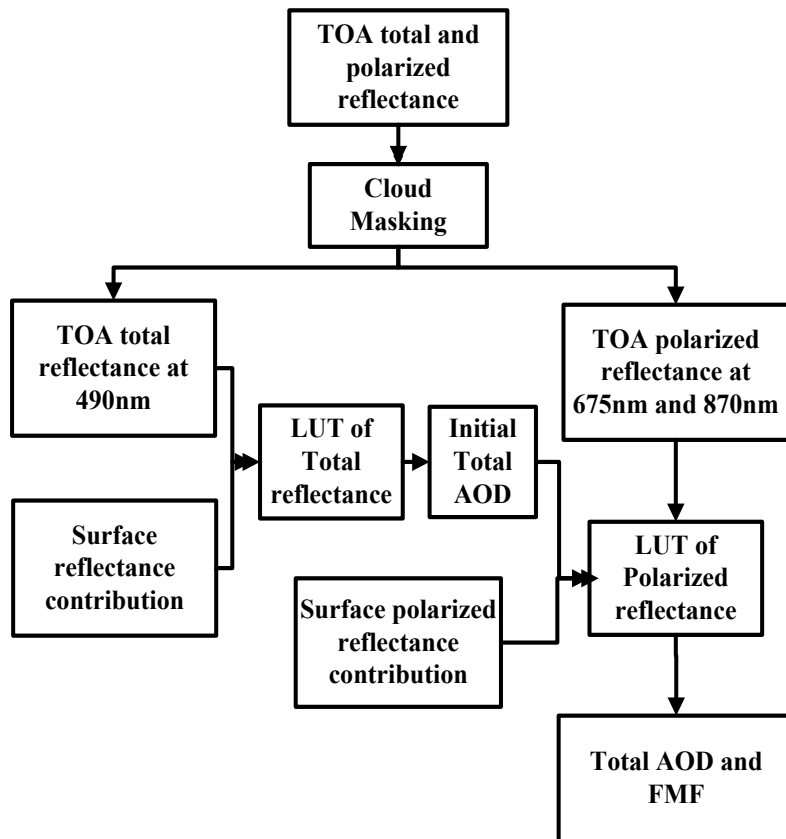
TOA total and polarized reflectance

Cloud Masking

TOA total reflectance at 490nm

TOA polarized reflectance at 675nm and 870nm

LUT of Total reflectance

Initial Total AOD

Surface reflectance contribution

LUT of Polarized reflectance

Surface polarized reflectance contribution

Total AOD and FMF